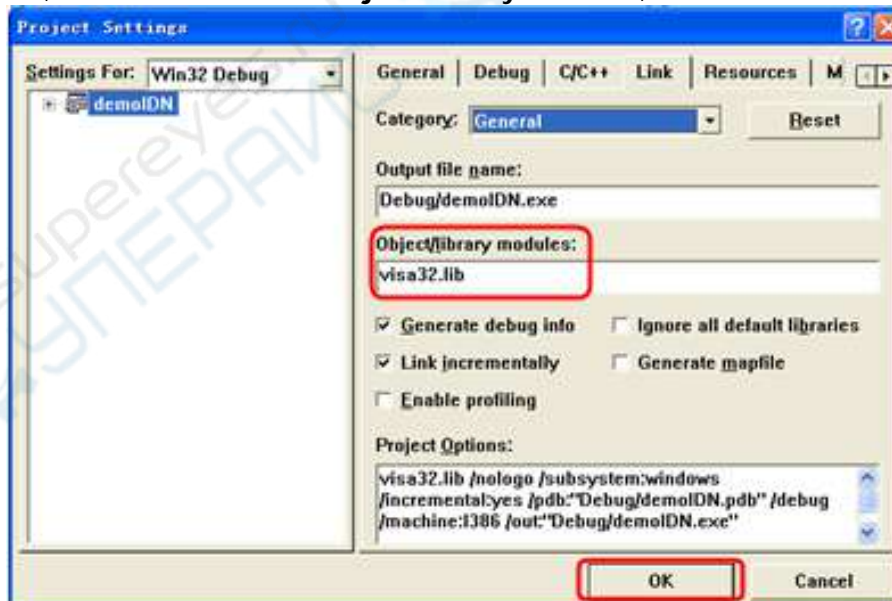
Project Settings

Settings For: Win32 Debug

demoIDN

General | Debug | C/C++ | Link | Resources | M

Category: General

Reset

Output file name:

Debug/demoIDN.exe

Object/library modules:

visa32.lib

☑ Generate debug info

☐ Ignore all default libraries

☑ Link incrementally

☐ Generate mapfile

☐ Enable profiling

Project Options:

visa32.lib /nologo /subsystem:windows /incremental:yes /pdb:"Debug/demoIDN.pdb" /debug /machine:I386 /out:"Debug/demoIDN.exe"

OK

Cancel

supereyes

СУПЕРАЙС